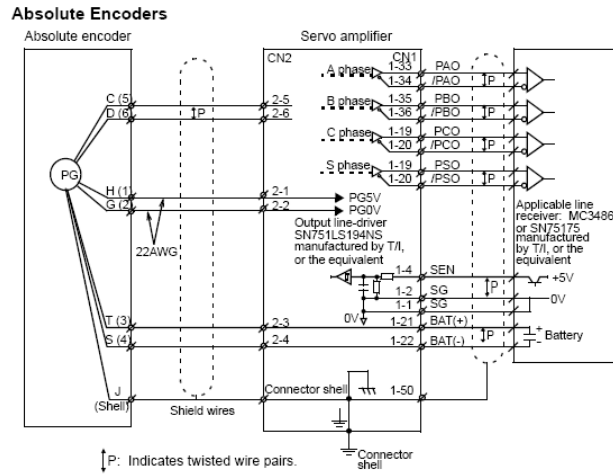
Absolute Encoders

Absolute encoder

Servo amplifier

CN2

CN1

A phase

1-33 PAO

1-34 /PAO

B phase

1-35 PBO

1-36 /PBO

C phase

1-19 PCO

1-20 /PCO

S phase

1-19 PSO

1-20 /PSO

P

C (5)

D (6)

2-5

2-6

PG

H (1)

G (2)

2-1

2-2

PG5V

PG0V

22AWG

Output line-driver SN751LS194NS manufactured by T/I, or the equivalent

Applicable line receiver: MC3486 or SN75175 manufactured by T/I, or the equivalent

1-4 SEN

1-2 SG

1-1 SG

+5V

0V

0V

T (3)

S (4)

2-3

2-4

1-21 BAT(+)

1-22 BAT(-)

Battery

J (Shell)

Shield wires

Connector shell

1-50

Connector shell

P: Indicates twisted wire pairs.